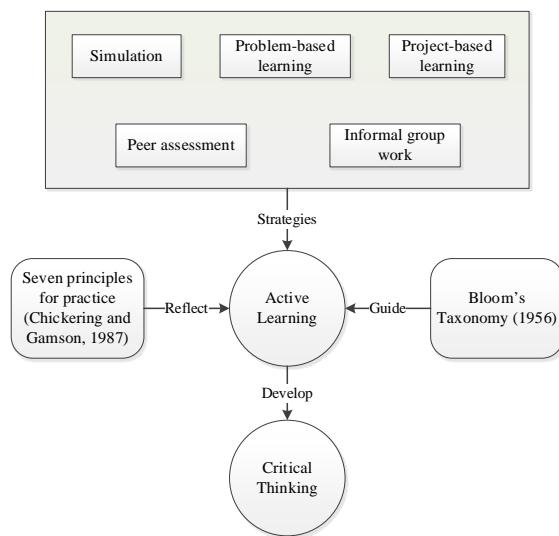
Simulation

Problem-based learning

Project-based learning

Peer assessment

Informal group work

Strategies

Seven principles for practice (Chickering and Gamson, 1987)

Reflect

Active Learning

Guide

Bloom's Taxonomy (1956)

Develop

Critical Thinking